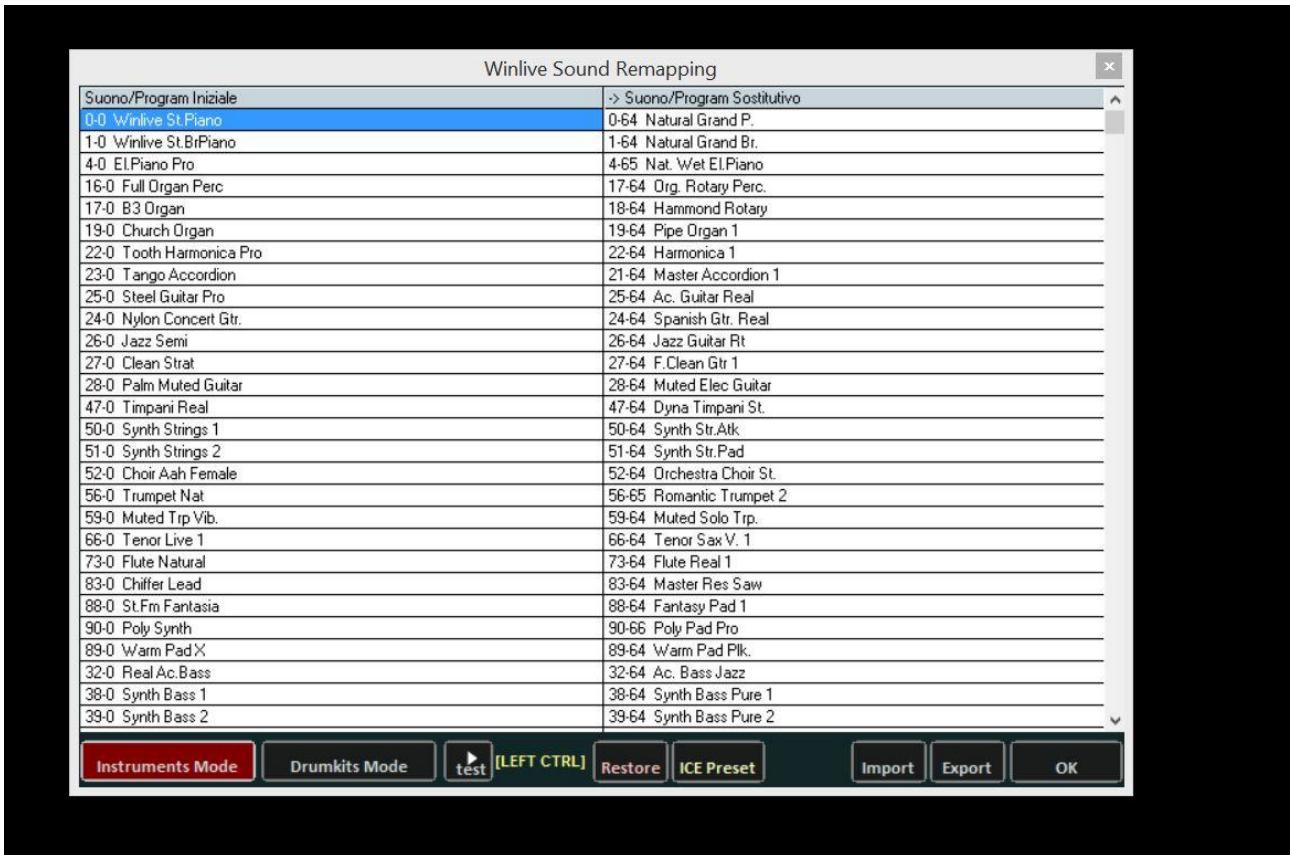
Winlive Sound Remapping

| Suono/Program Iniziale | -> Suono/Program Sostitutivo |
|---|---|
| 0-0 Winlive St.Piano | 0-64 Natural Grand P. |
| 1-0 Winlive St.BrPiano | 1-64 Natural Grand Br. |
| 4-0 El.Piano Pro | 4-65 Nat. Wet El.Piano |
| 16-0 Full Organ Perc | 17-64 Org. Rotary Perc. |
| 17-0 B3 Organ | 18-64 Hammond Rotary |
| 19-0 Church Organ | 19-64 Pipe Organ 1 |
| 22-0 Tooth Harmonica Pro | 22-64 Harmonica 1 |
| 23-0 Tango Accordion | 21-64 Master Accordion 1 |
| 25-0 Steel Guitar Pro | 25-64 Ac. Guitar Real |
| 24-0 Nylon Concert Gtr. | 24-64 Spanish Gtr. Real |
| 26-0 Jazz Semi | 26-64 Jazz Guitar Rt |
| 27-0 Clean Strat | 27-64 F.Clean Gtr 1 |
| 28-0 Palm Muted Guitar | 28-64 Muted Elec Guitar |
| 47-0 Timpani Real | 47-64 Dyna Timpani St. |
| 50-0 Synth Strings 1 | 50-64 Synth Str.Atk |
| 51-0 Synth Strings 2 | 51-64 Synth Str.Pad |
| 52-0 Choir Aah Female | 52-64 Orchestra Choir St. |
| 56-0 Trumpet Nat | 56-65 Romantic Trumpet 2 |
| 59-0 Muted Trp Vib. | 59-64 Muted Solo Trp. |
| 66-0 Tenor Live 1 | 66-64 Tenor Sax V. 1 |
| 73-0 Flute Natural | 73-64 Flute Real 1 |
| 83-0 Chiffer Lead | 83-64 Master Res Saw |
| 88-0 St.Fm Fantasia | 88-64 Fantasy Pad 1 |
| 90-0 Poly Synth | 90-66 Poly Pad Pro |
| 89-0 Warm Pad X | 89-64 Warm Pad Plk. |
| 32-0 Real Ac.Bass | 32-64 Ac. Bass Jazz |
| 38-0 Synth Bass 1 | 38-64 Synth Bass Pure 1 |
| 39-0 Synth Bass 2 | 39-64 Synth Bass Pure 2 |

Instruments Mode   Drumkits Mode   test [LEFT CTRL]   Restore   ICE Preset   Import   Export   OK